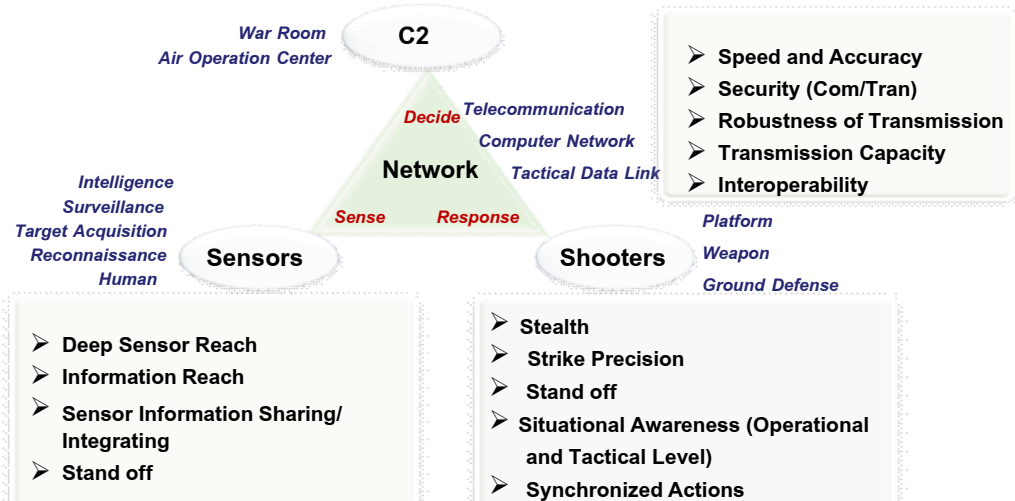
War Room
Air Operation Center

C2

Speed and Accuracy
Security (Com/Tran)
Robustness of Transmission
Transmission Capacity
Interoperability

Decide
Telecommunication
Computer Network
Tactical Data Link

Network

Sense
Response

Intelligence
Surveillance
Target Acquisition
Reconnaissance
Human

Sensors

Shooters

Platform
Weapon
Ground Defense

Deep Sensor Reach
Information Reach
Sensor Information Sharing/ Integrating
Stand off

Stealth
Strike Precision
Stand off
Situational Awareness (Operational and Tactical Level)
Synchronized Actions